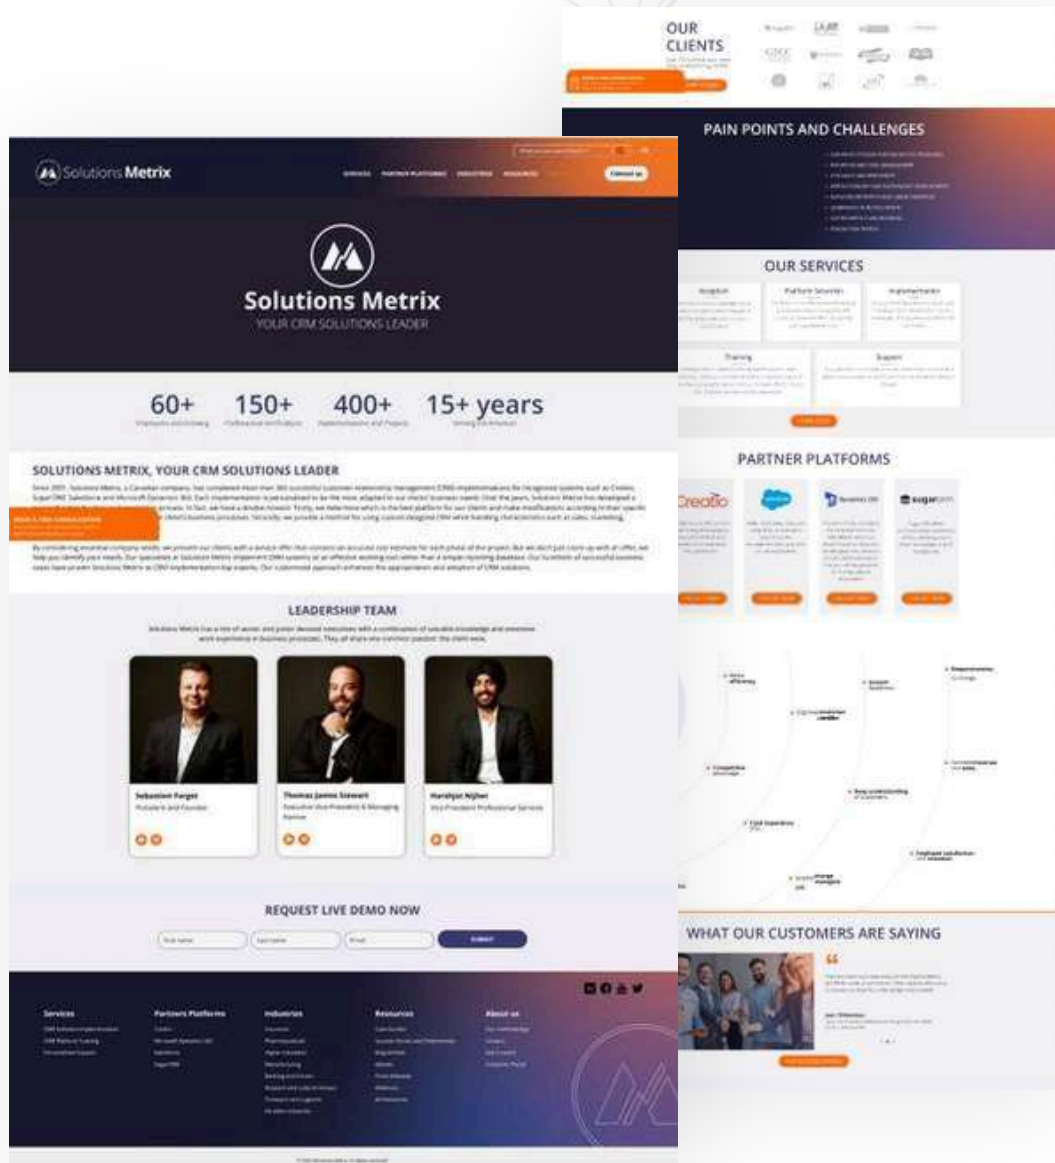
OUR CLIENTS

PAIN POINTS AND CHALLENGES

OUR SERVICES

Training

Support

PARTNER PLATFORMS

Creatio

sugarcrm

WHAT OUR CUSTOMERS ARE SAYING

Solutions Metrix

Contact us

Solutions Metrix

YOUR CRM SOLUTIONS LEADER

60+

150+

400+

15+ years

SOLUTIONS METRIX, YOUR CRM SOLUTIONS LEADER

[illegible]

LEADERSHIP TEAM

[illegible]

Sebastien Forget

Thomas James Stewart

Harshjot Nijhar

REQUEST LIVE DEMO NOW

SUBMIT

Services

Partners Platforms

Industries

Resources

About us